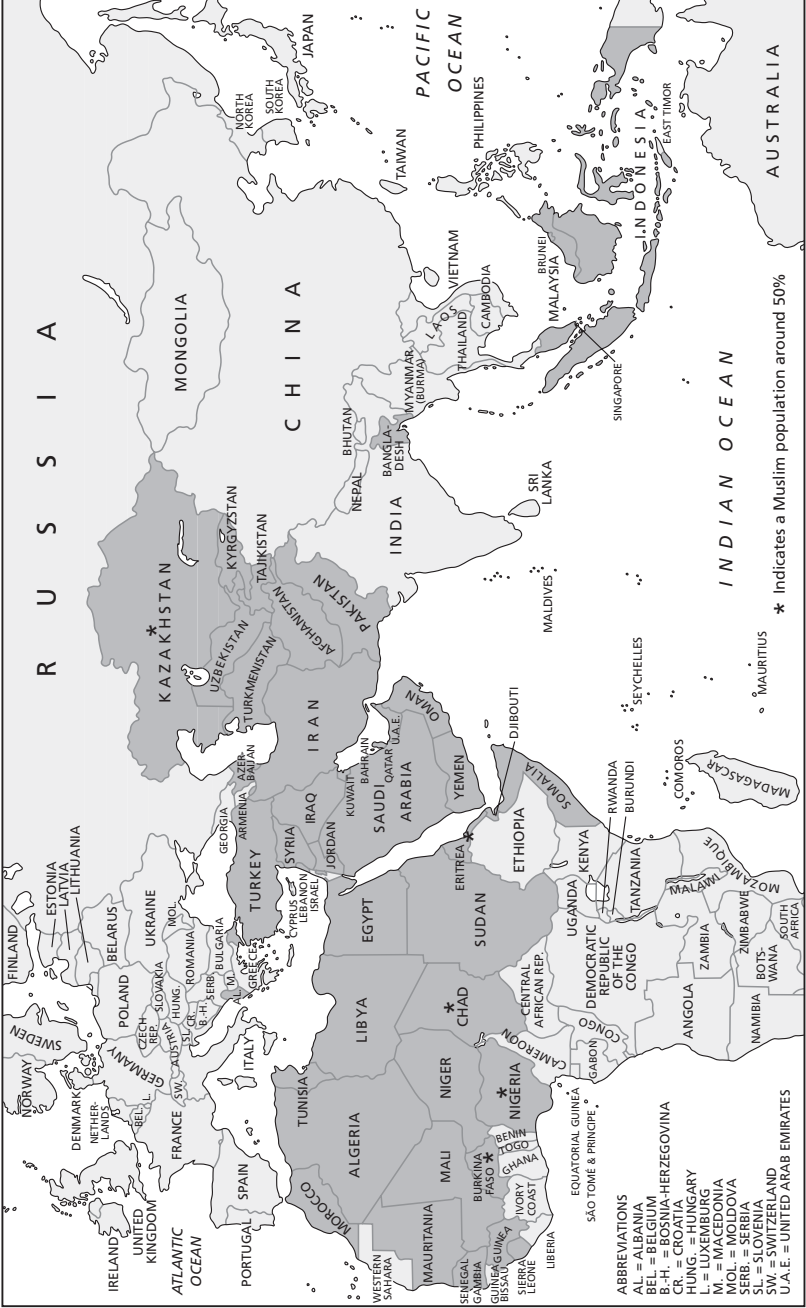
R U S S I A

C H I N A

MONGOLIA

KAZAKHSTAN *

UZBEKISTAN

TURKMENISTAN

KYRGYZSTAN

TAJIKISTAN

AFGHANISTAN

PAKISTAN

IRAN

IRAQ

SYRIA

TURKEY

JORDAN

KUWAIT

BAHRAIN

QATAR

U.A.E.

OMAN

SAUDI ARABIA

YEMEN

AZER-BAIJAN

ARMENIA

GEORGIA

CYPRUS

LEBANON

ISRAEL

EGYPT

LIBYA

TUNISIA

ALGERIA

MOROCCO

WESTERN SAHARA

MAURITANIA

MALI

NIGER

CHAD *

SUDAN

ERITREA *

DJIBOUTI

ETHIOPIA

SOMALIA

KENYA

UGANDA

RWANDA

BURUNDI

TANZANIA

MALAWI

MOZAMBIQUE

MADAGASCAR

COMOROS

SEYCHELLES

MAURITIUS

ZAMBIA

ZIMBABWE

BOTS-WANA

SOUTH AFRICA

NAMIBIA

ANGOLA

DEMOCRATIC REPUBLIC OF THE CONGO

CONGO

GABON

CAMEROON

CENTRAL AFRICAN REP.

NIGERIA *

BENIN

TOGO

GHANA

BURKINA FASO *

IVORY COAST

LIBERIA

SIERRA LEONE

GUINEA

GUINEA BISSAU

GAMBIA

SENEGAL

EQUATORIAL GUINEA

SÃO TOMÉ & PRINCIPE

SPAIN

PORTUGAL

FRANCE

ITALY

SW.

AUSTRIA

SL.

CR.

B.-H.

SERB.

M.

AL.

GREECE

BULGARIA

ROMANIA

MOL.

UKRAINE

BELARUS

HUNG.

SLOVAKIA

CZECH REP.

POLAND

GERMANY

DENMARK

NETHER-LANDS

BEL.

L.

UNITED KINGDOM

IRELAND

NORWAY

SWEDEN

FINLAND

ESTONIA

LATVIA

LITHUANIA

ATLANTIC OCEAN

INDIA

NEPAL

BHUTAN

BANGLA-DESH

SRI LANKA

MALDIVES

MYANMAR (BURMA)

THAILAND

LAOS

VIETNAM

CAMBODIA

MALAYSIA

BRUNEI

SINGAPORE

INDONESIA

EAST TIMOR

PHILIPPINES

TAIWAN

NORTH KOREA

SOUTH KOREA

JAPAN

PACIFIC OCEAN

INDIAN OCEAN

AUSTRALIA

* Indicates a Muslim population around 50%

ABBREVIATIONS
AL. = ALBANIA
BEL. = BELGIUM
B.-H. = BOSNIA-HERZEGOVINA
CR. = CROATIA
HUNG. = HUNGARY
L. = LUXEMBURG
M. = MACEDONIA
MOL. = MOLDOVA
SERB. = SERBIA
SL. = SLOVENIA
SW. = SWITZERLAND
U.A.E. = UNITED ARAB EMIRATES